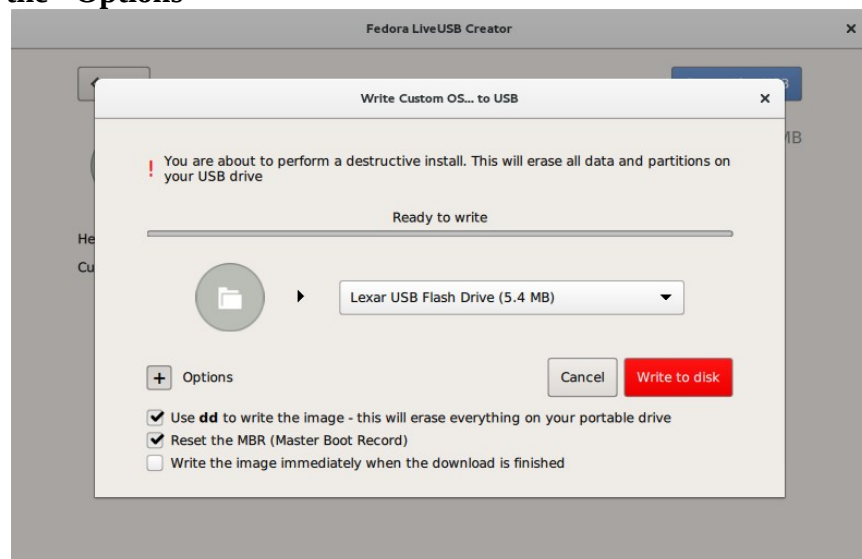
the "Options"

Fedora LiveUSB Creator

×

Write Custom OS... to USB

×

MB

! You are about to perform a destructive install. This will erase all data and partitions on your USB drive

Ready to write

He

Cu

Lexar USB Flash Drive (5.4 MB)

+ Options

Cancel

Write to disk

Use **dd** to write the image - this will erase everything on your portable drive

Reset the MBR (Master Boot Record)

Write the image immediately when the download is finished